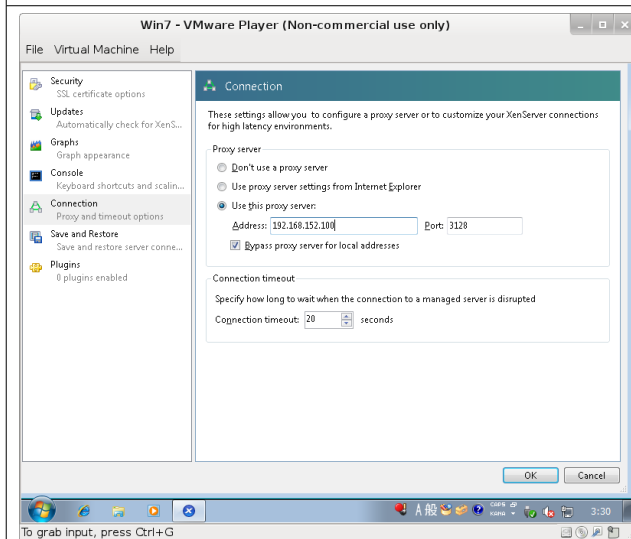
Win7 - VMware Player (Non-commercial use only)

File Virtual Machine Help

Security
SSL certificate options

Updates
Automatically check for XenS...

Graphs
Graph appearance

Console
Keyboard shortcuts and scalin...

Connection
Proxy and timeout options

Save and Restore
Save and restore server conne...

Plugins
0 plugins enabled

Connection

These settings allow you to configure a proxy server or to customize your XenServer connections for high latency environments.

Proxy server

Don't use a proxy server

Use proxy server settings from Internet Explorer

Use this proxy server:

Address: 192.168.152.100 Port: 3128

Bypass proxy server for local addresses

Connection timeout

Specify how long to wait when the connection to a managed server is disrupted

Connection timeout: 20 seconds

OK Cancel

A 般

3:30

To grab input, press Ctrl+G